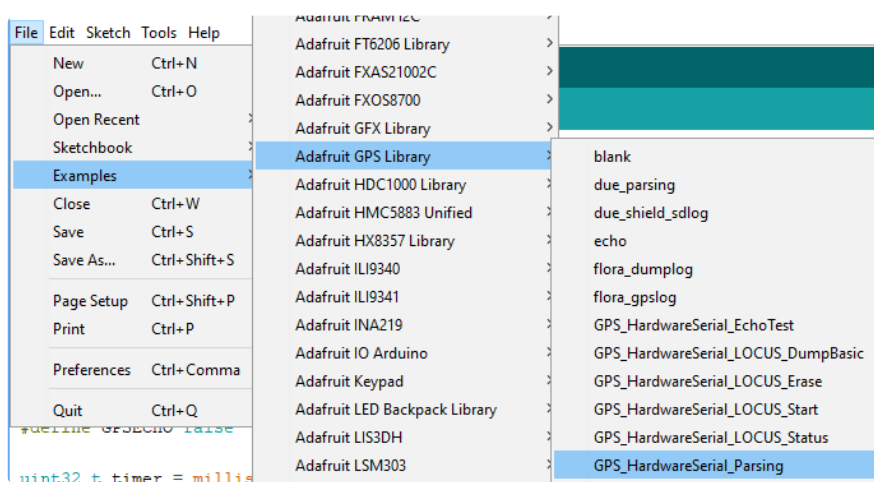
File Edit Sketch Tools Help

New Ctrl+N
Open... Ctrl+O
Open Recent
Sketchbook
Examples
Close Ctrl+W
Save Ctrl+S
Save As... Ctrl+Shift+S
Page Setup Ctrl+Shift+P
Print Ctrl+P
Preferences Ctrl+Comma
Quit Ctrl+Q

#define GPSECHO false

uint32_t timer = millis

Adafruit FRAM I2C
Adafruit FT6206 Library
Adafruit FXAS21002C
Adafruit FXOS8700
Adafruit GFX Library
Adafruit GPS Library
Adafruit HDC1000 Library
Adafruit HMC5883 Unified
Adafruit HX8357 Library
Adafruit ILI9340
Adafruit ILI9341
Adafruit INA219
Adafruit IO Arduino
Adafruit Keypad
Adafruit LED Backpack Library
Adafruit LIS3DH
Adafruit LSM303

blank
due_parsing
due_shield_sdlog
echo
flora_dumplog
flora_gpslog
GPS_HardwareSerial_EchoTest
GPS_HardwareSerial_LOCUS_DumpBasic
GPS_HardwareSerial_LOCUS_Erase
GPS_HardwareSerial_LOCUS_Start
GPS_HardwareSerial_LOCUS_Status
GPS_HardwareSerial_Parsing